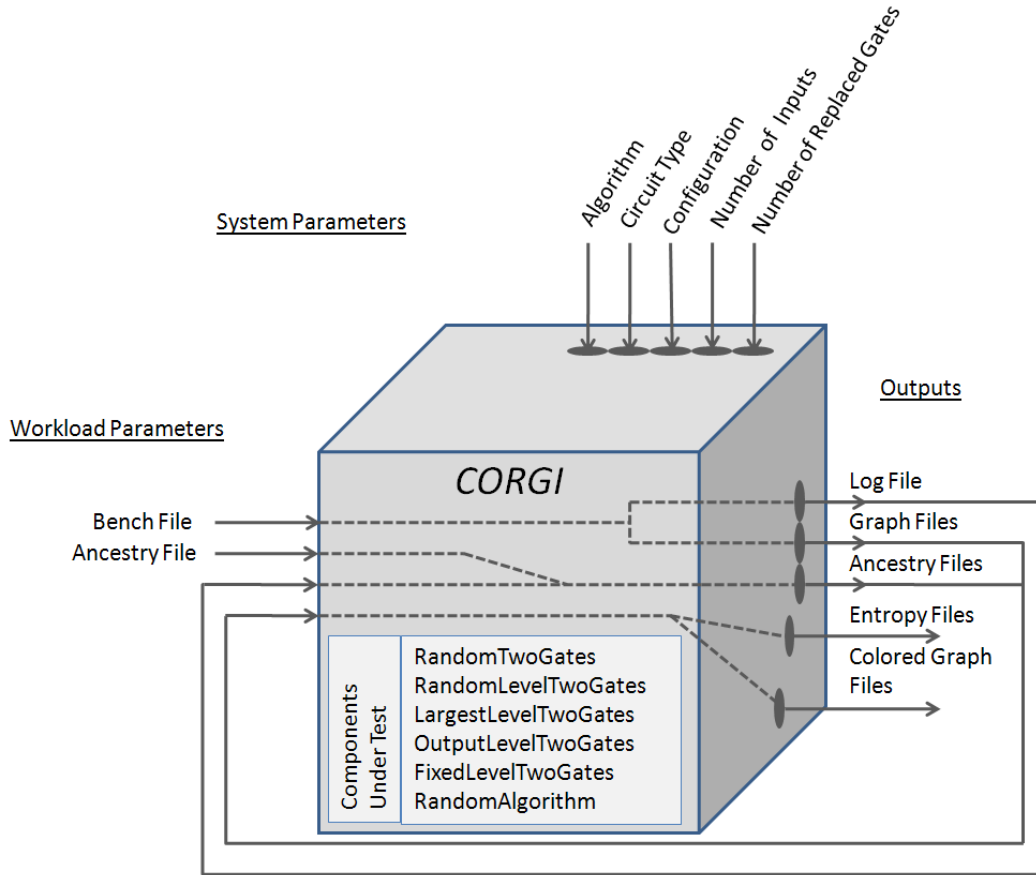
System Parameters

Algorithm
Circuit Type
Configuration
Number of Inputs
Number of Replaced Gates

Outputs

Workload Parameters

CORGI

Bench File
Ancestry File

Log File
Graph Files
Ancestry Files
Entropy Files
Colored Graph Files

Components Under Test

RandomTwoGates
RandomLevelTwoGates
LargestLevelTwoGates
OutputLevelTwoGates
FixedLevelTwoGates
RandomAlgorithm